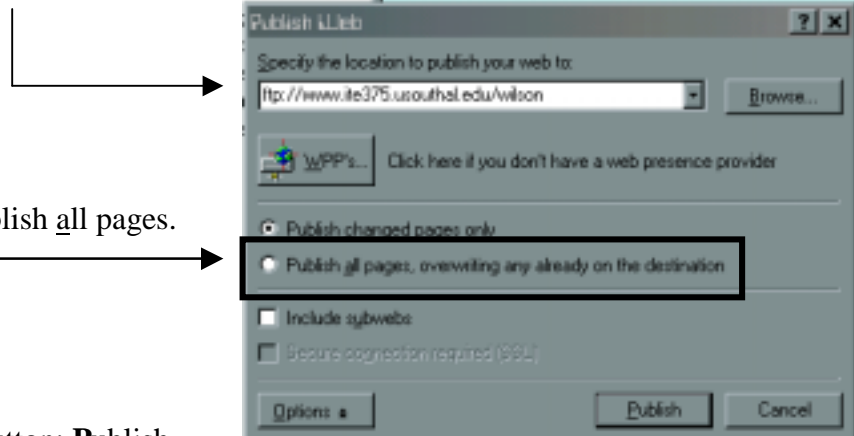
blish all pages.

tton: Publish

Publish Web

? X

Specify the location to publish your web to:

ftp://www.ite375.usouthal.edu/wilson

Browse...

WPP's...

Click here if you don't have a web presence provider

Publish changed pages only

Publish all pages, overwriting any already on the destination

Include subwebs

Secure connection required (SSL)

Options

Publish

Cancel